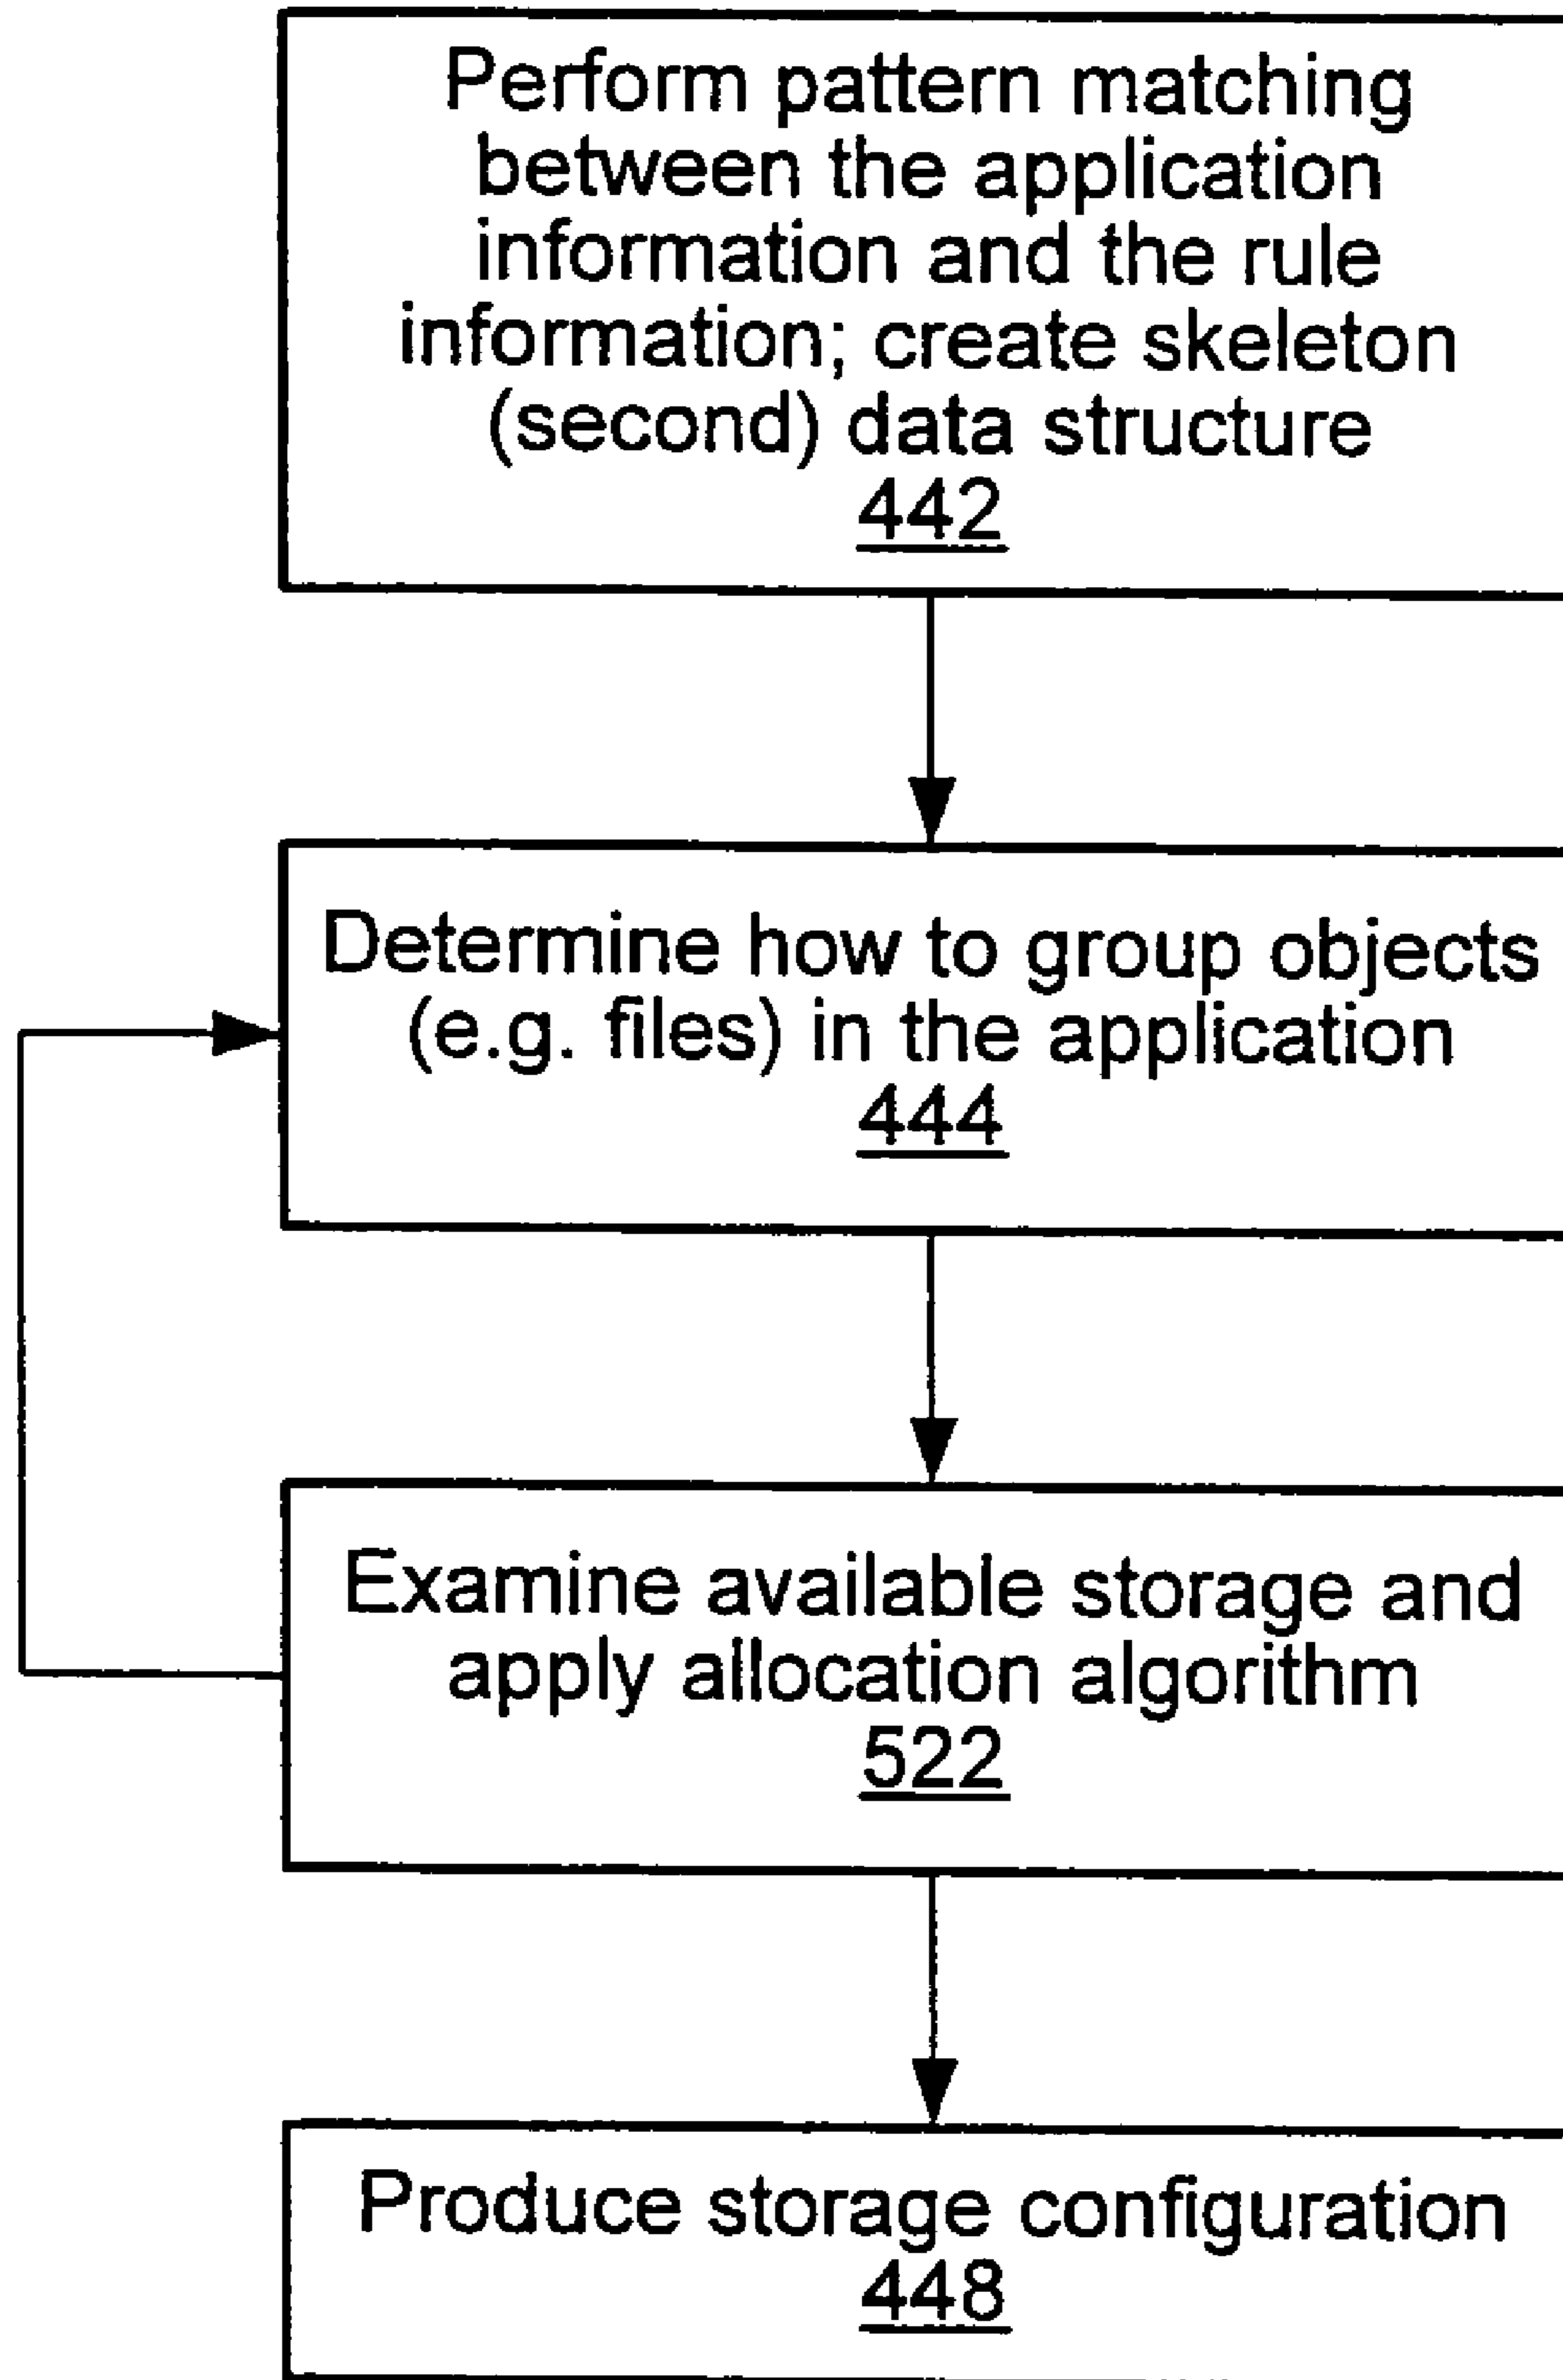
Perform pattern matching between the application information and the rule information; create skeleton (second) data structure
442

Determine how to group objects (e.g. files) in the application
444

Examine available storage and apply allocation algorithm
522

Produce storage configuration
448